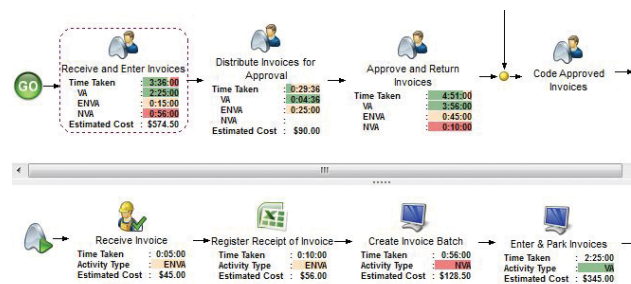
GO

Receive and Enter Invoices
Time Taken : 3:36:00
VA : 2:25:00
ENVA : 0:15:00
NVA : 0:56:00
Estimated Cost : $574.50

Distribute Invoices for Approval
Time Taken : 0:29:36
VA : 0:04:36
ENVA : 0:25:00
NVA :
Estimated Cost : $90.00

Approve and Return Invoices
Time Taken : 4:51:00
VA : 3:56:00
ENVA : 0:45:00
NVA : 0:10:00

Code Approved Invoices

III

Receive Invoice
Time Taken : 0:05:00
Activity Type : ENVA
Estimated Cost : $45.00

Register Receipt of Invoice
Time Taken : 0:10:00
Activity Type : ENVA
Estimated Cost : $56.00

Create Invoice Batch
Time Taken : 0:56:00
Activity Type : NVA
Estimated Cost : $128.50

Enter & Park Invoices
Time Taken : 2:25:00
Activity Type : VA
Estimated Cost : $345.00